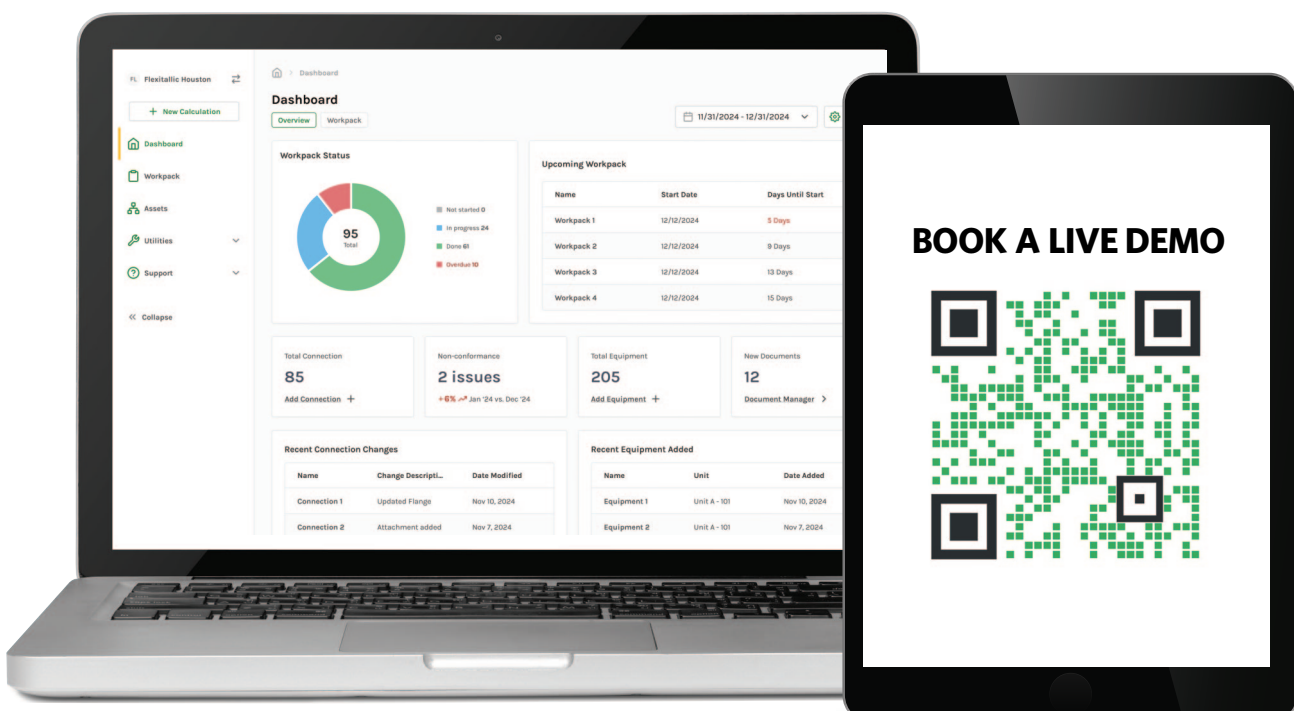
FL Flexitallic Houston

+ New Calculation

Dashboard

Workpack

Assets

Utilities

Support

Collapse

Dashboard

Dashboard

Overview Workpack

11/31/2024 - 12/31/2024

Workpack Status

95
Total

Not started 0
In progress 24
Done 61
Overdue 10

Upcoming Workpack

| Name | Start Date | Days Until Start |
|---|---|---|
| Workpack 1 | 12/12/2024 | 5 Days |
| Workpack 2 | 12/12/2024 | 9 Days |
| Workpack 3 | 12/12/2024 | 13 Days |
| Workpack 4 | 12/12/2024 | 15 Days |

Total Connection
85
Add Connection +

Non-conformance
2 issues
+6% Jan '24 vs. Dec '24

Total Equipment
205
Add Equipment +

New Documents
12
Document Manager >

Recent Connection Changes

| Name | Change Descripti... | Date Modified |
|---|---|---|
| Connection 1 | Updated Flange | Nov 10, 2024 |
| Connection 2 | Attachment added | Nov 7, 2024 |

Recent Equipment Added

| Name | Unit | Date Added |
|---|---|---|
| Equipment 1 | Unit A - 101 | Nov 10, 2024 |
| Equipment 2 | Unit A - 101 | Nov 7, 2024 |

BOOK A LIVE DEMO